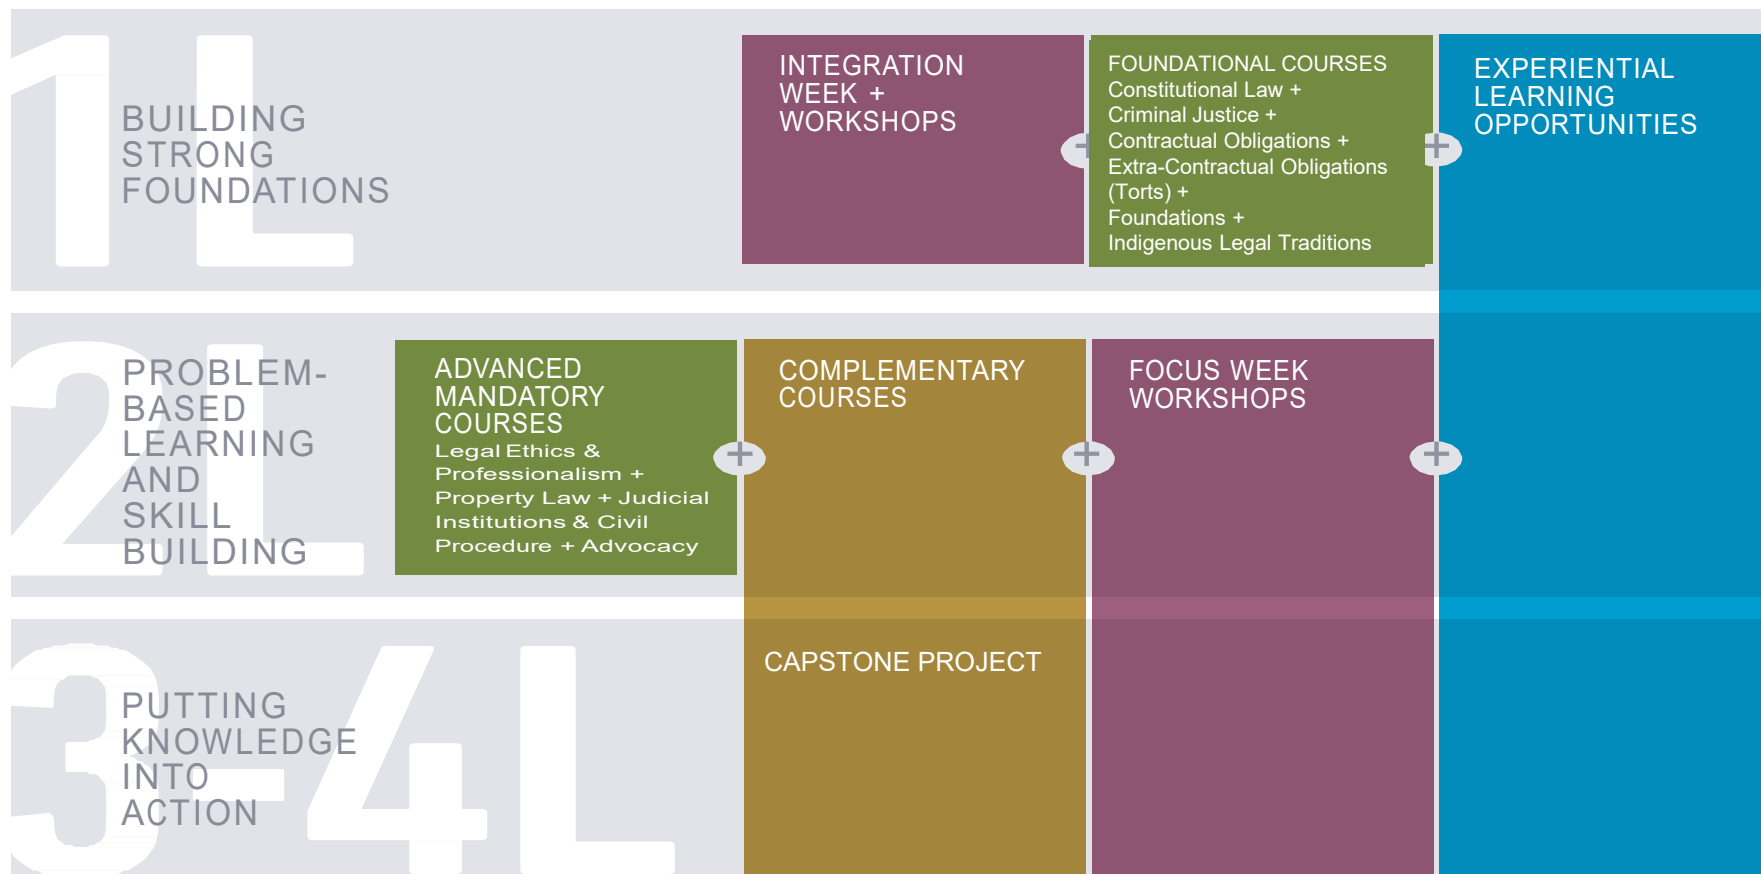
1L

BUILDING STRONG FOUNDATIONS

INTEGRATION WEEK + WORKSHOPS

FOUNDATIONAL COURSES
Constitutional Law +
Criminal Justice +
Contractual Obligations +
Extra-Contractual Obligations (Torts) +
Foundations +
Indigenous Legal Traditions

EXPERIENTIAL LEARNING OPPORTUNITIES

2L

PROBLEM-BASED LEARNING AND SKILL BUILDING

ADVANCED MANDATORY COURSES
Legal Ethics & Professionalism +
Property Law + Judicial Institutions & Civil Procedure + Advocacy

COMPLEMENTARY COURSES

FOCUS WEEK WORKSHOPS

3-4L

PUTTING KNOWLEDGE INTO ACTION

CAPSTONE PROJECT